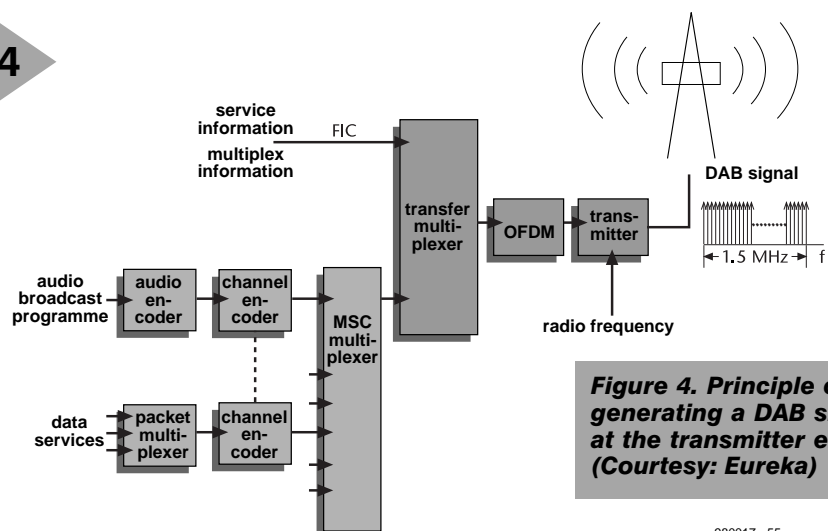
4

service information

FIC

multiplex information

transfer multiplexer

OFDM

transmitter

DAB signal

1.5 MHz

f

radio frequency

audio broadcast programme

audio encoder

channel encoder

MSC multiplexer

data services

packet multiplexer

channel encoder

*Figure 4. Principle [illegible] generating a DAB s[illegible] at the transmitter e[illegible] (Courtesy: Eureka)*

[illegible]